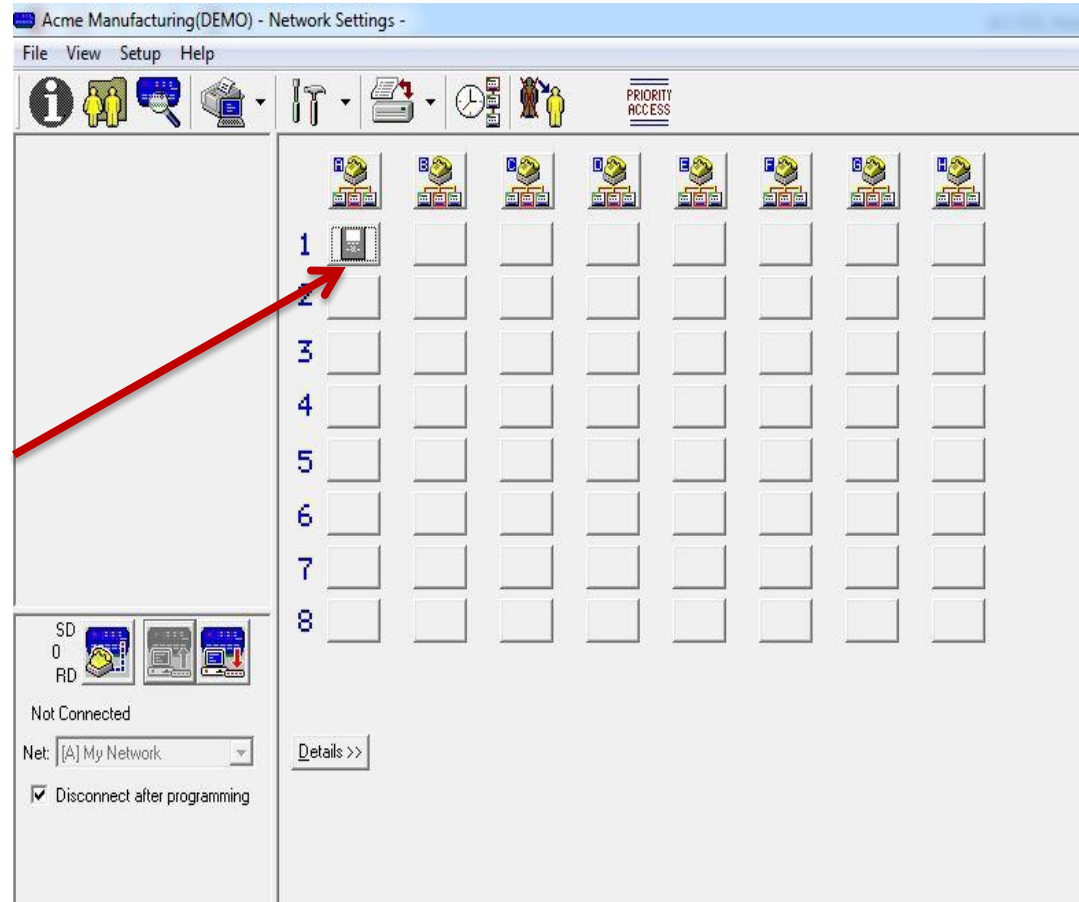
Acme Manufacturing(DEMO) - Network Settings -

File View Setup Help

PRIORITY ACCESS

A B C D E F G H

1
2
3
4
5
6
7
8

SD
0
RD

Not Connected

Net: [A] My Network

Disconnect after programming

Details >>